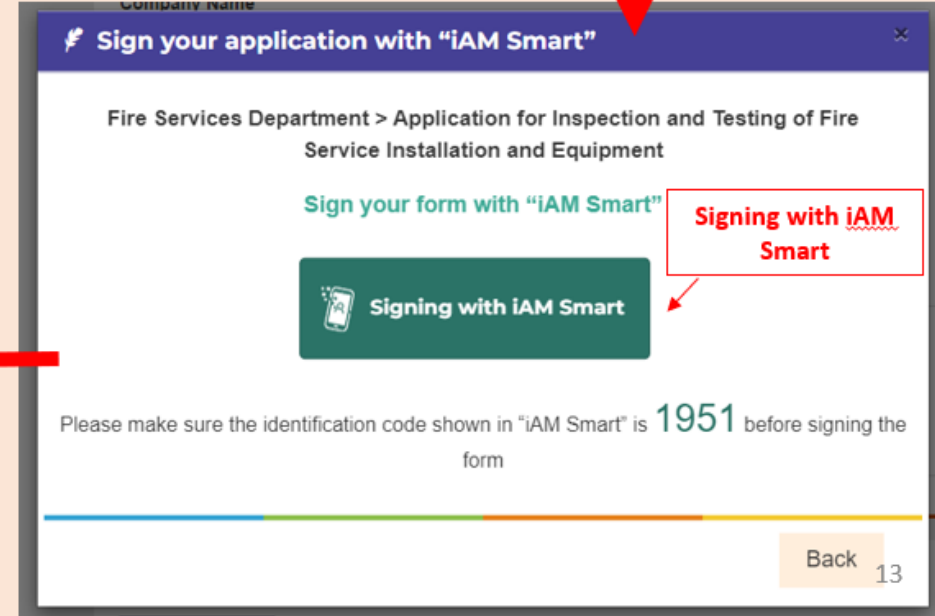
Company Name

Sign your application with “iAM Smart”

×

Fire Services Department > Application for Inspection and Testing of Fire Service Installation and Equipment

Sign your form with “iAM Smart”

Signing with iAM Smart

Signing with iAM Smart

Please make sure the identification code shown in “iAM Smart” is 1951 before signing the form

Back

13